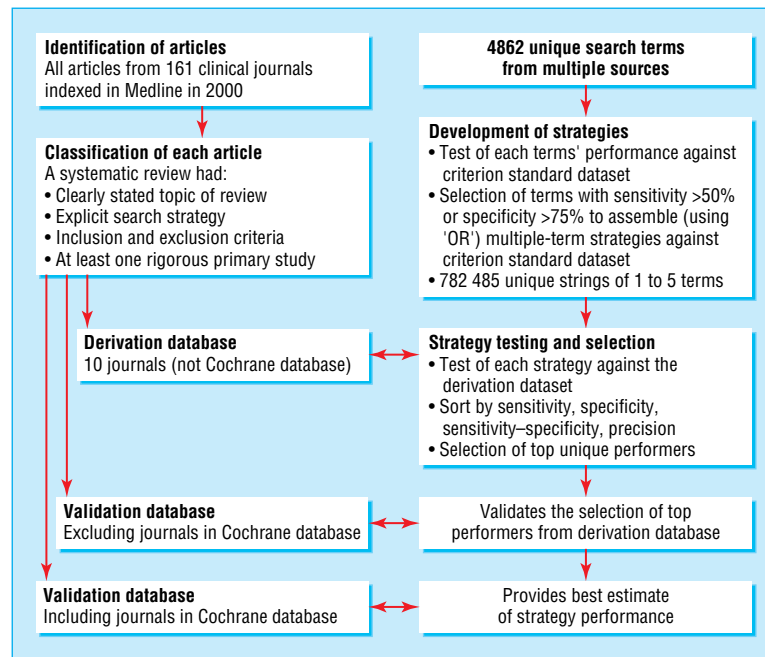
**Identification of articles**
All articles from 161 clinical journals indexed in Medline in 2000

**4862 unique search terms from multiple sources**

**Classification of each article**
A systematic review had:
• Clearly stated topic of review
• Explicit search strategy
• Inclusion and exclusion criteria
• At least one rigorous primary study

**Development of strategies**
• Test of each terms' performance against criterion standard dataset
• Selection of terms with sensitivity >50% or specificity >75% to assemble (using 'OR') multiple-term strategies against criterion standard dataset
• 782 485 unique strings of 1 to 5 terms

**Derivation database**
10 journals (not Cochrane database)

**Strategy testing and selection**
• Test of each strategy against the derivation dataset
• Sort by sensitivity, specificity, sensitivity–specificity, precision
• Selection of top unique performers

**Validation database**
Excluding journals in Cochrane database

Validates the selection of top performers from derivation database

**Validation database**
Including journals in Cochrane database

Provides best estimate of strategy performance